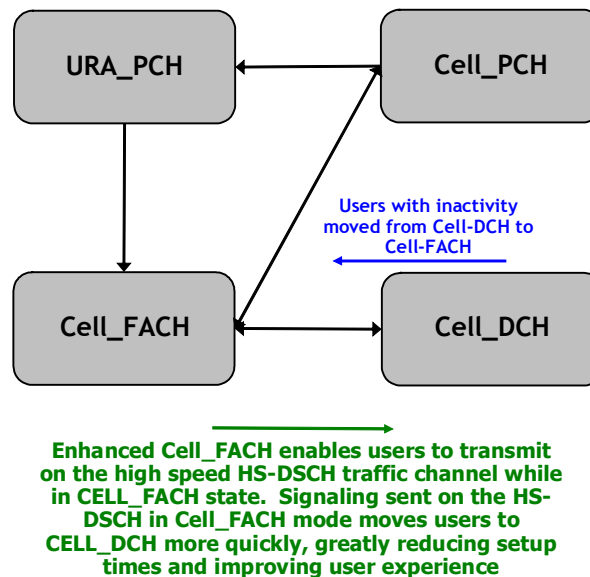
URA_PCH

Cell_PCH

Users with inactivity moved from Cell-DCH to Cell-FACH

Cell_FACH

Cell_DCH

Enhanced Cell_FACH enables users to transmit on the high speed HS-DSCH traffic channel while in CELL_FACH state. Signaling sent on the HS-DSCH in Cell_FACH mode moves users to CELL_DCH more quickly, greatly reducing setup times and improving user experience